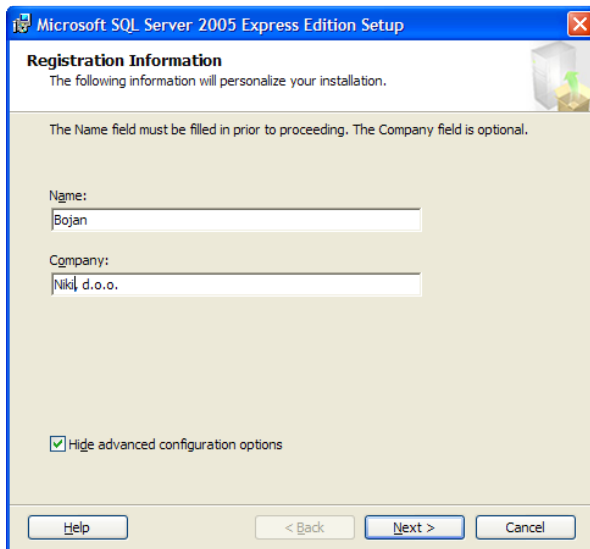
Microsoft SQL Server 2005 Express Edition Setup

Registration Information
The following information will personalize your installation.

The Name field must be filled in prior to proceeding. The Company field is optional.

Name:
Bojan

Company:
Niki, d.o.o.

Hide advanced configuration options

Help
< Back
Next >
Cancel